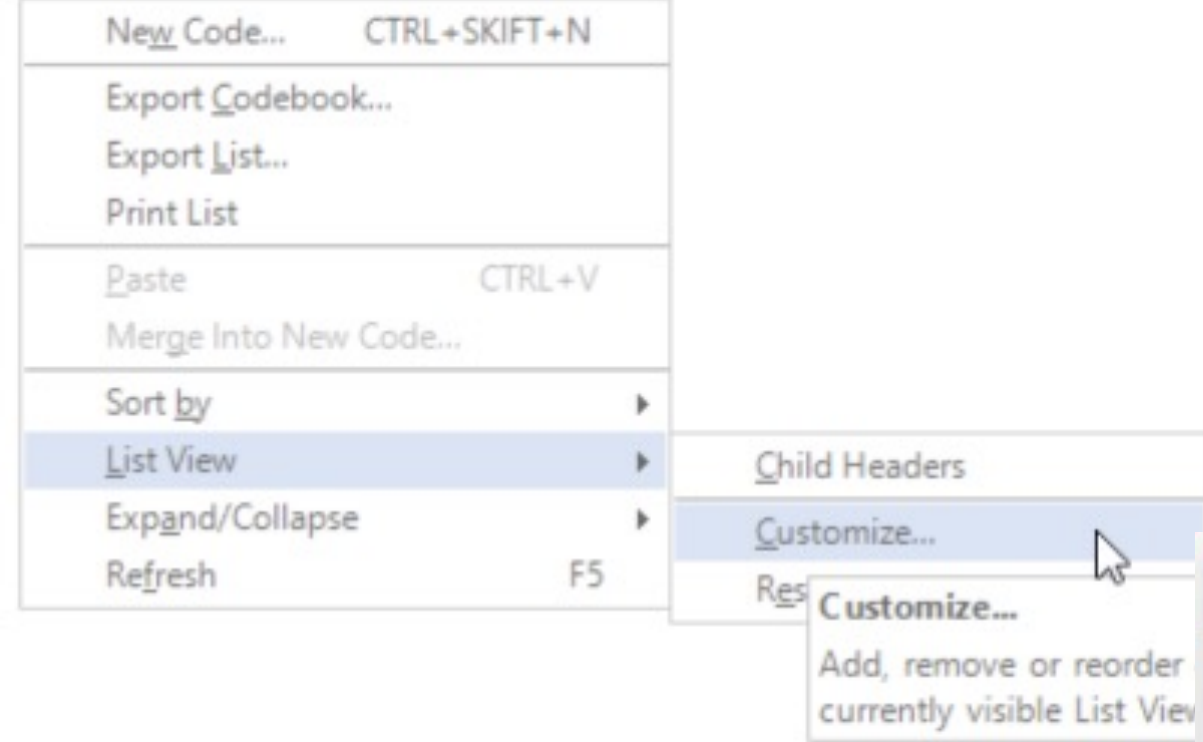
New Code... CTRL+SKIFT+N

Export Codebook...

Export List...

Print List

Paste CTRL+V

Merge Into New Code...

Sort by

List View

Expand/Collapse

Refresh F5

Child Headers

Customize...

Res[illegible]

Customize...

Add, remove or reorder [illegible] currently visible List View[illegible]